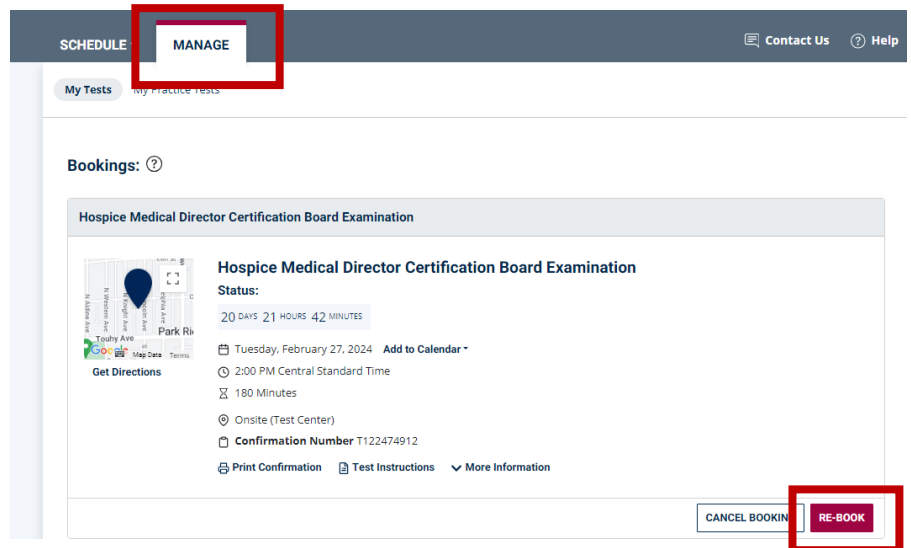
SCHEDULE MANAGE

Contact Us ? Help

My Tests My Practice Tests

Bookings: ?

Hospice Medical Director Certification Board Examination

N Albany Ave N Western Ave N Knight Ave N Lincoln Ave N Rockwell Ave Park Ri Touhy Ave Google Map Data Terms W

Get Directions

Hospice Medical Director Certification Board Examination

Status:

20 DAYS 21 HOURS 42 MINUTES

Tuesday, February 27, 2024 Add to Calendar

2:00 PM Central Standard Time

180 Minutes

Onsite (Test Center)

Confirmation Number T122474912

Print Confirmation Test Instructions More Information

CANCEL BOOKIN RE-BOOK